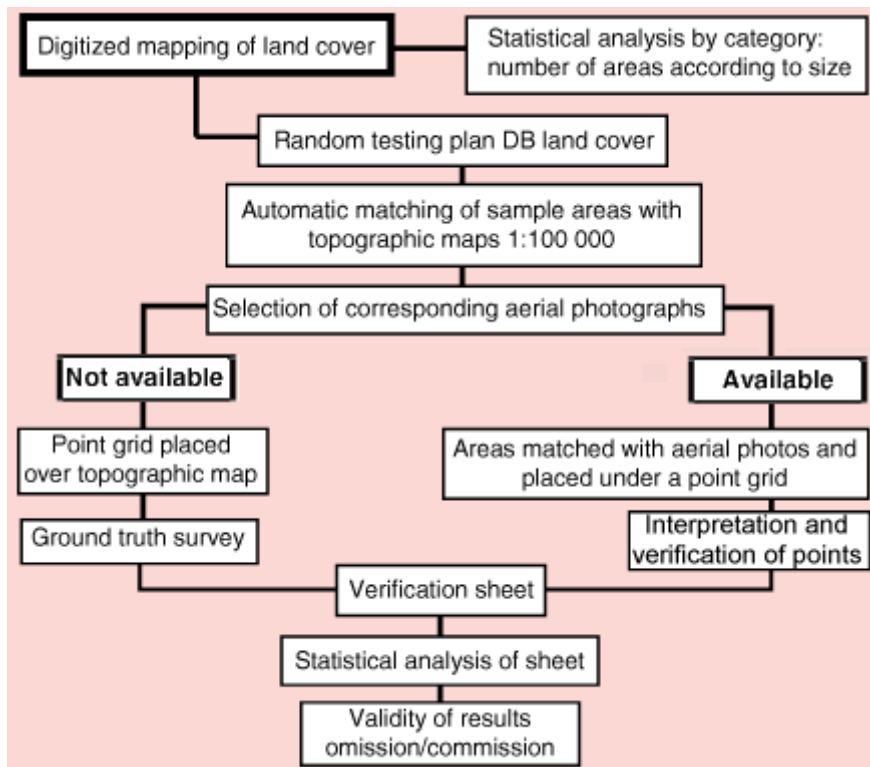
Digitized mapping of land cover

Statistical analysis by category: number of areas according to size

Random testing plan DB land cover

Automatic matching of sample areas with topographic maps 1:100 000

Selection of corresponding aerial photographs

Not available

Available

Point grid placed over topographic map

Areas matched with aerial photos and placed under a point grid

Ground truth survey

Interpretation and verification of points

Verification sheet

Statistical analysis of sheet

Validity of results omission/commission